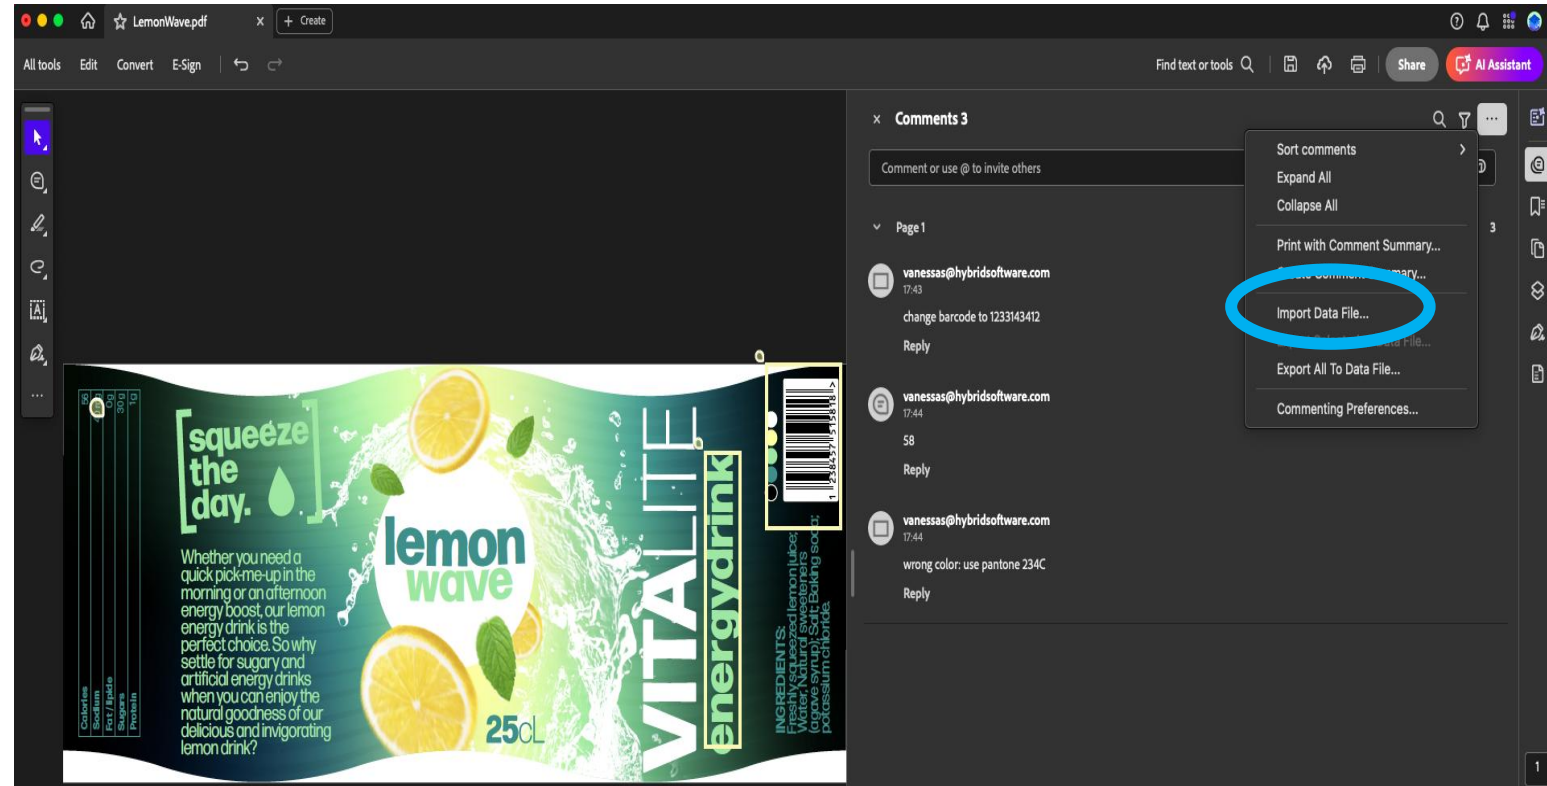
LemonWave.pdf
Create

All tools Edit Convert E-Sign

Find text or tools

Share

AI Assistant

Comments 3

Comment or use @ to invite others

Page 1

vanessas@hybridsoftware.com
17:43
change barcode to 1233143412
Reply

vanessas@hybridsoftware.com
17:44
58
Reply

vanessas@hybridsoftware.com
17:44
wrong color: use pantone 234C
Reply

Sort comments
Expand All
Collapse All
Print with Comment Summary...
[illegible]mary...
Import Data File...
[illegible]ta File...
Export All To Data File...
Commenting Preferences...

3

squeeze the day.

Whether you need a quick pick-me-up in the morning or an afternoon energy boost, our lemon energy drink is the perfect choice. So why settle for sugary and artificial energy drinks when you can enjoy the natural goodness of our delicious and invigorating lemon drink?

lemon wave

25cL

VITALITE

energydrink

INGREDIENTS: Freshly squeezed lemon juice; Water, Natural sweeteners (agave syrup); Salt; Baking soda; potassium chloride.

Calories
Sodium
Fat / lipide
Sugars
Protein

1 234567 515818

1